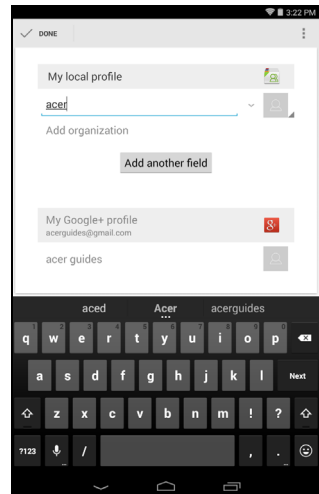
3:22 PM

DONE

My local profile

acer

Add organization

Add another field

My Google+ profile
acerguides@gmail.com

acer guides

aced Acer acerguides

1 2 3 4 5 6 7 8 9 0
q w e r t y u i o p

a s d f g h j k l Next

z x c v b n m ! ?

?123 / , .